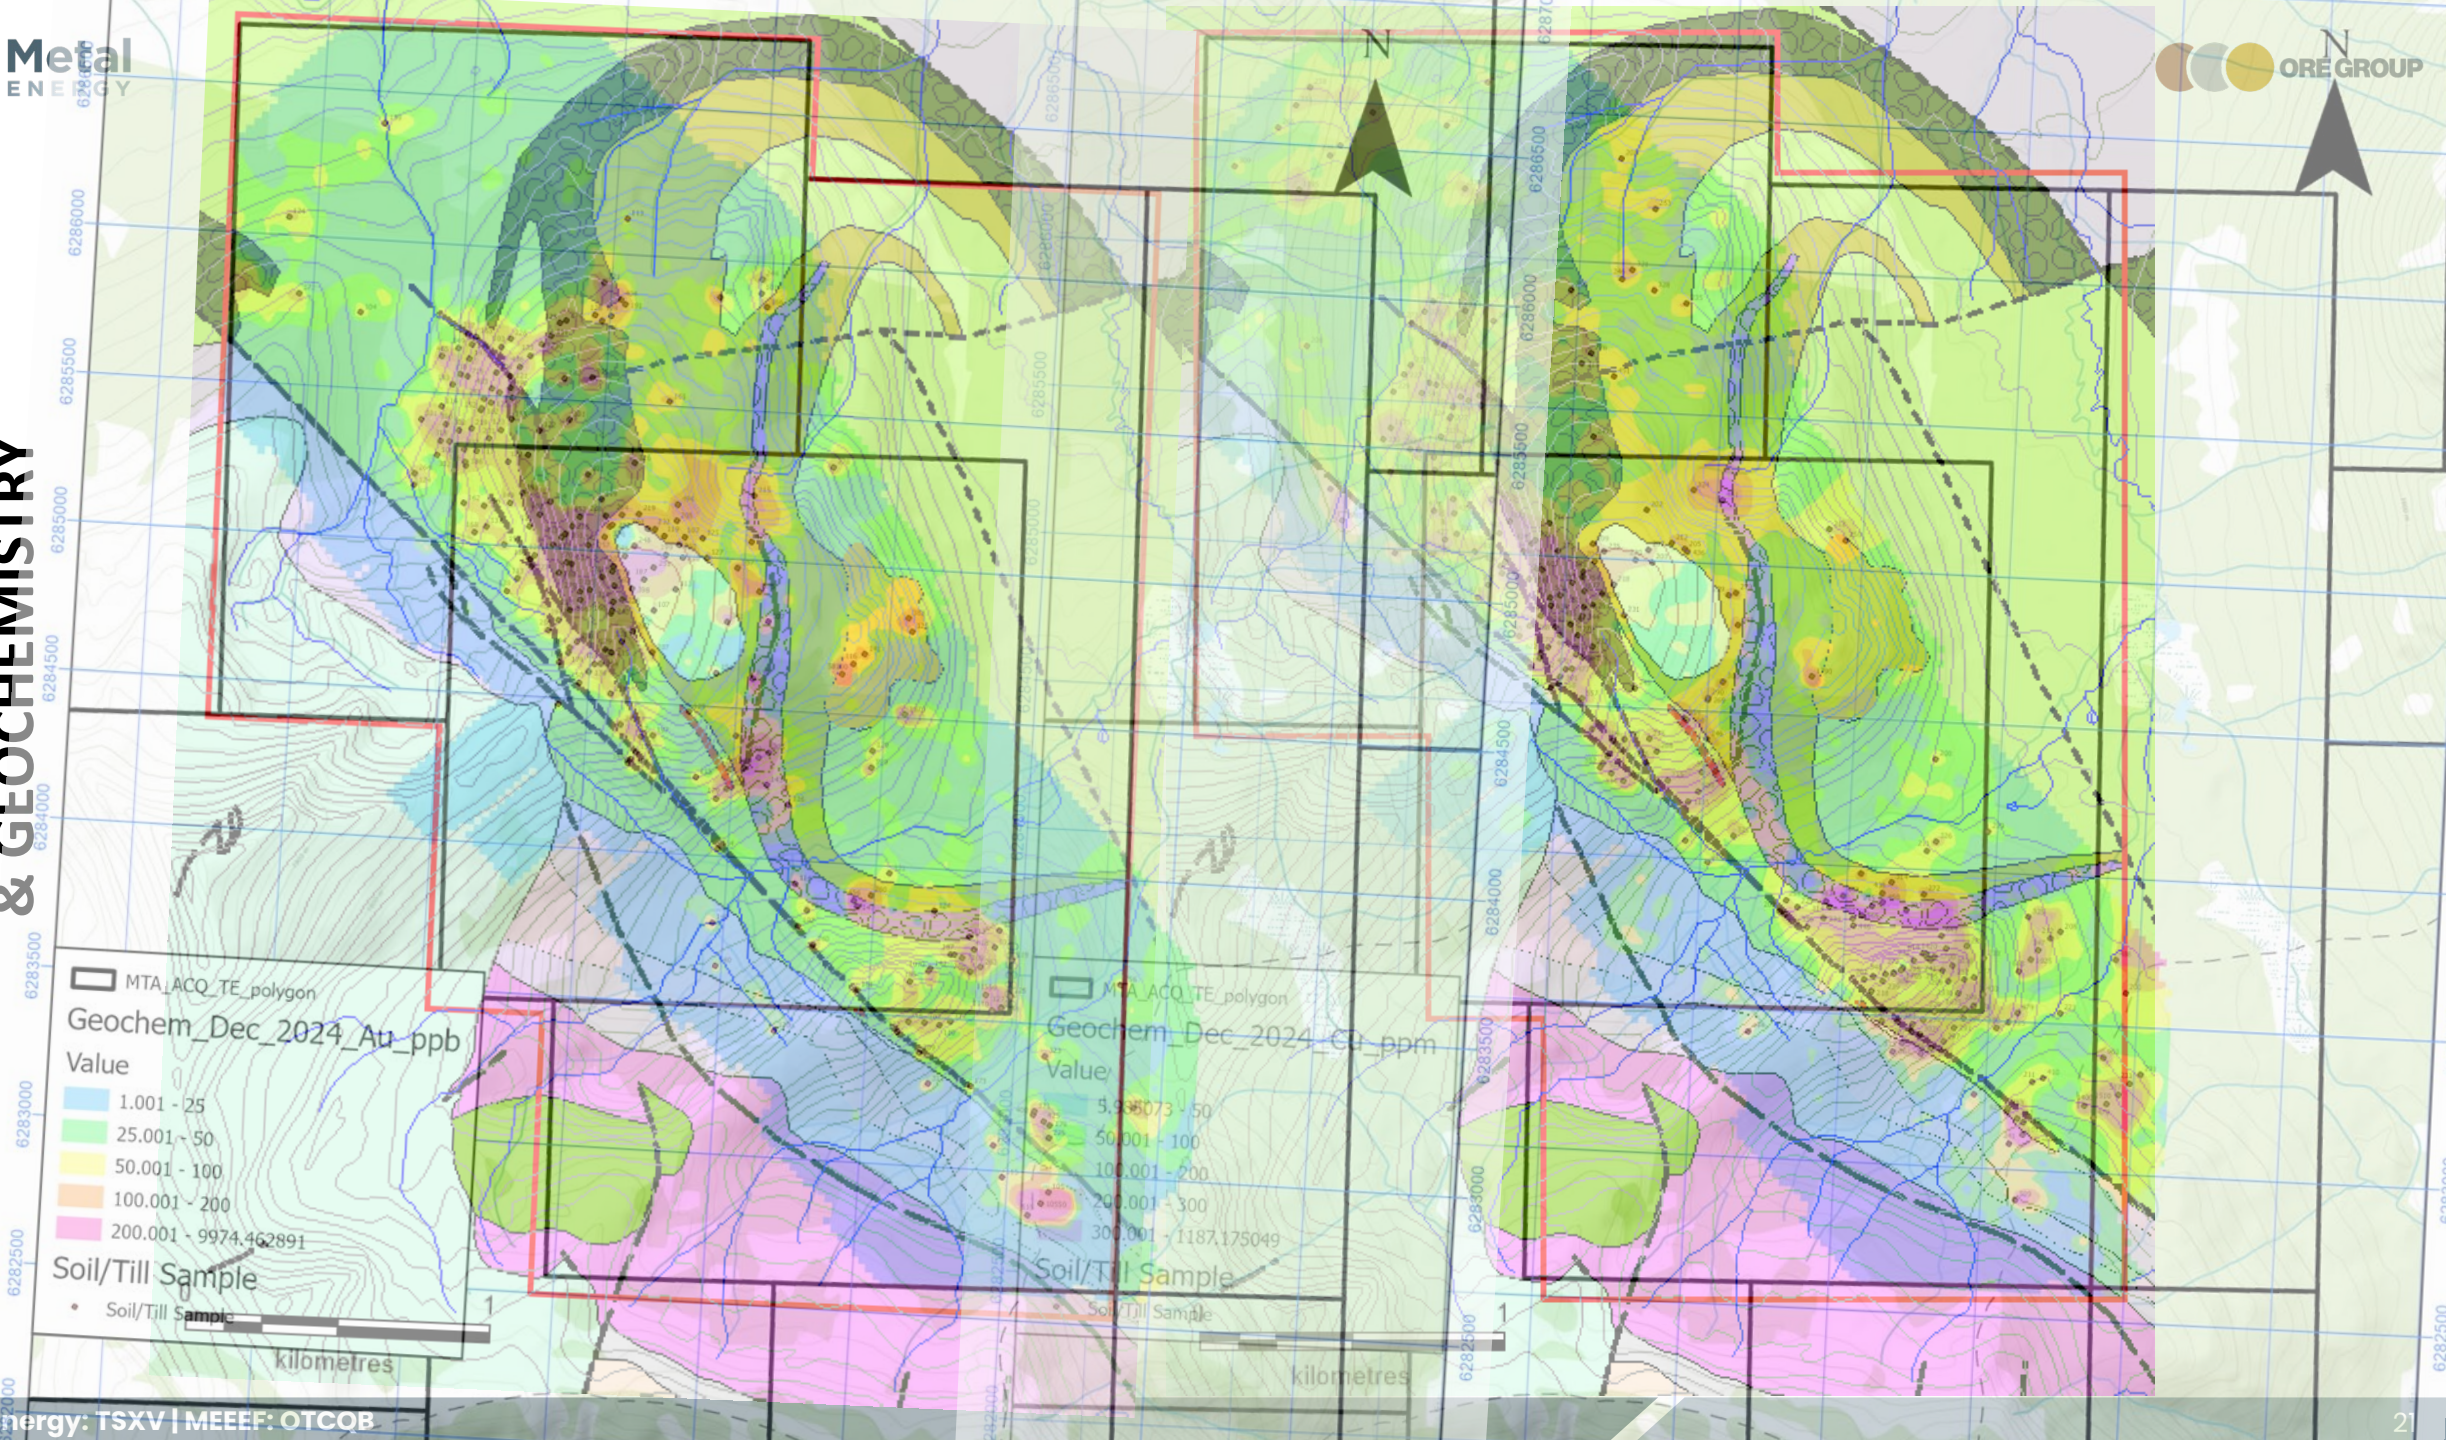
Metal
ENERGY

ORE GROUP

& GEOCHEMISTRY

N

N

6286000
6285500
6285000
6284500
6284000
6283500
6283000
6282500

MTA_ACQ_TE_polygon
Geochem_Dec_2024_Au_ppb
Value
1.001 - 25
25.001 - 50
50.001 - 100
100.001 - 200
200.001 - 9974.462891
Soil/Till Sample
Soil/Till Sample
1
kilometres

MTA_ACQ_TE_polygon
Geochem_Dec_2024_Cu_ppm
Value
5.938073 - 50
50.001 - 100
100.001 - 200
200.001 - 300
300.001 - 1187.175049
Soil/Till Sample
Soil/Till Sample
1
kilometres

6286500
6286000
6285500
6285000
6284500
6284000
6283500
6283000
6282500

nergy: TSXV | MEEEF: OTCQB
21